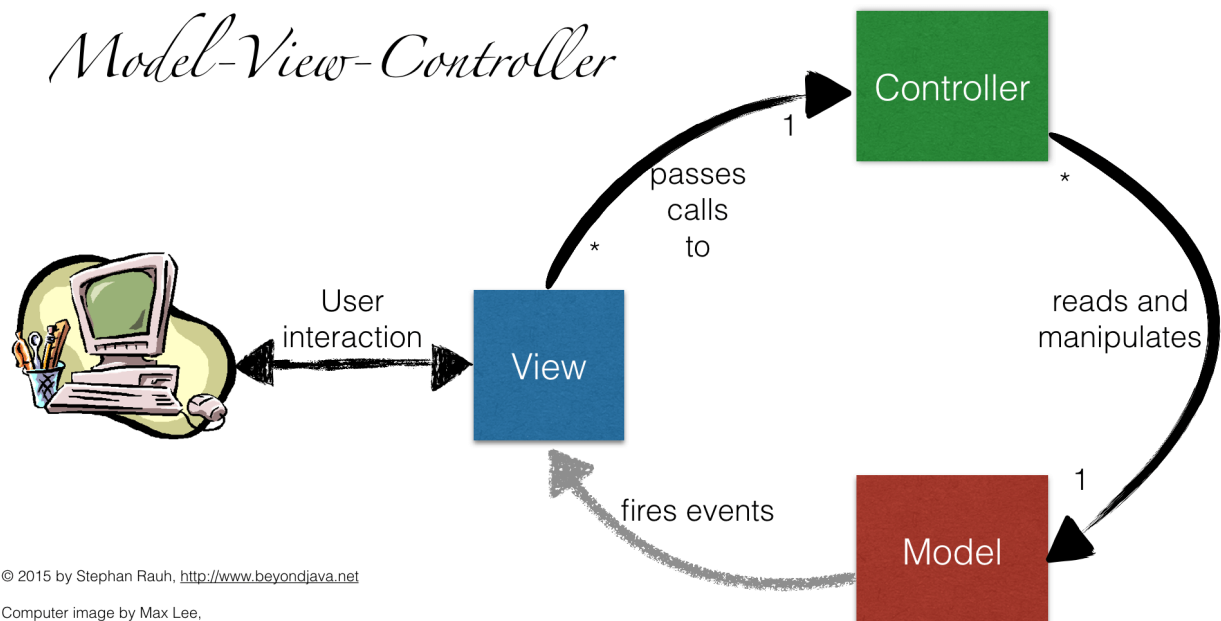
Model-View-Controller

Controller

1

passes calls to

*

*

User interaction

View

reads and manipulates

1

fires events

Model

© 2015 by Stephan Rauh, http://www.beyondjava.net

Computer image by Max Lee,